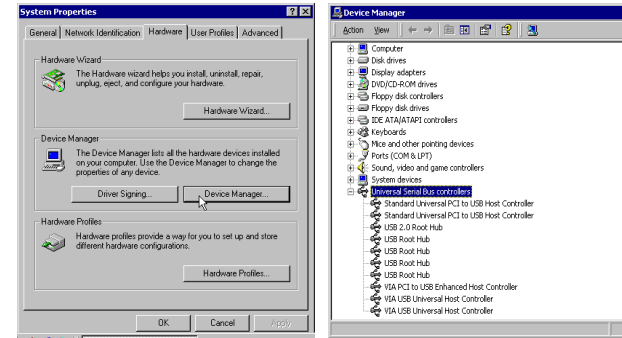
System Properties ? X

General | Network Identification | Hardware | User Profiles | Advanced

Hardware Wizard

The Hardware wizard helps you install, uninstall, repair, unplug, eject, and configure your hardware.

Hardware Wizard...

Device Manager

The Device Manager lists all the hardware devices installed on your computer. Use the Device Manager to change the properties of any device.

Driver Signing... Device Manager...

Hardware Profiles

Hardware profiles provide a way for you to set up and store different hardware configurations.

Hardware Profiles...

OK Cancel Apply

Device Manager

Action View

Computer
Disk drives
Display adapters
DVD/CD-ROM drives
Floppy disk controllers
Floppy disk drives
IDE ATA/ATAPI controllers
Keyboards
Mice and other pointing devices
Ports (COM & LPT)
Sound, video and game controllers
System devices
Universal Serial Bus controllers
Standard Universal PCI to USB Host Controller
Standard Universal PCI to USB Host Controller
USB 2.0 Root Hub
USB Root Hub
USB Root Hub
USB Root Hub
USB Root Hub
VIA PCI to USB Enhanced Host Controller
VIA USB Universal Host Controller
VIA USB Universal Host Controller